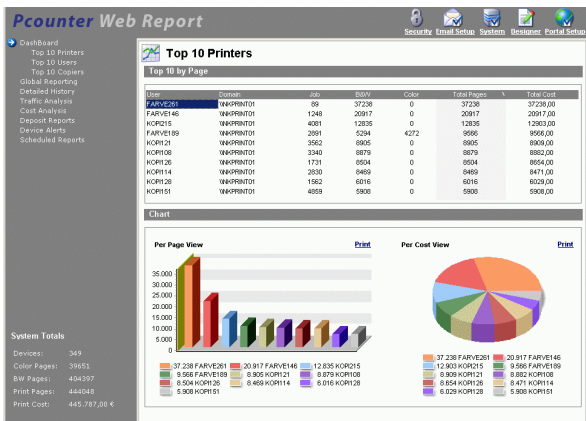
Pcounter Web Report

Security Email Setup System Designer Portal Setup

Dashboard
Top 10 Printers
Top 10 Users
Top 10 Copiers
Global Reporting
Detailed History
Traffic Analysis
Cost Analysis
Deposit Reports
Device Alerts
Scheduled Reports

System Totals
Devices: 349
Color Pages: 39651
BW Pages: 404397
Print Pages: 444048
Print Cost: 445.787,00 €

Top 10 Printers

Top 10 by Page

| User | Domain | Job | B&W | Color | Total Pages | Total Cost |
|---|---|---|---|---|---|---|
| FARVE261 | \\NKPRINT01 | 89 | 37238 | 0 | 37238 | 37238,00 |
| FARVE146 | \\NKPRINT01 | 1248 | 20917 | 0 | 20917 | 20917,00 |
| KOPI215 | \\NKPRINT01 | 4081 | 12835 | 0 | 12835 | 12903,00 |
| FARVE189 | \\NKPRINT01 | 2891 | 5294 | 4272 | 9566 | 9566,00 |
| KOPI121 | \\NKPRINT01 | 3562 | 8905 | 0 | 8905 | 8909,00 |
| KOPI108 | \\NKPRINT01 | 3340 | 8879 | 0 | 8879 | 8882,00 |
| KOPI126 | \\NKPRINT01 | 1731 | 8504 | 0 | 8504 | 8654,00 |
| KOPI114 | \\NKPRINT01 | 2830 | 8469 | 0 | 8469 | 8471,00 |
| KOPI128 | \\NKPRINT01 | 1562 | 6016 | 0 | 6016 | 6029,00 |
| KOPI151 | \\NKPRINT01 | 4859 | 5908 | 0 | 5908 | 5908,00 |

Chart

Per Page View
Print

35.000
30.000
25.000
20.000
15.000
10.000
5.000
0

37.238 FARVE261
20.917 FARVE146
12.835 KOPI215
9.566 FARVE189
8.905 KOPI121
8.879 KOPI108
8.504 KOPI126
8.469 KOPI114
6.016 KOPI128
5.908 KOPI151

Per Cost View
Print

37.238 FARVE261
20.917 FARVE146
12.903 KOPI215
9.566 FARVE189
8.909 KOPI121
8.882 KOPI108
8.654 KOPI126
8.471 KOPI114
6.029 KOPI128
5.908 KOPI151